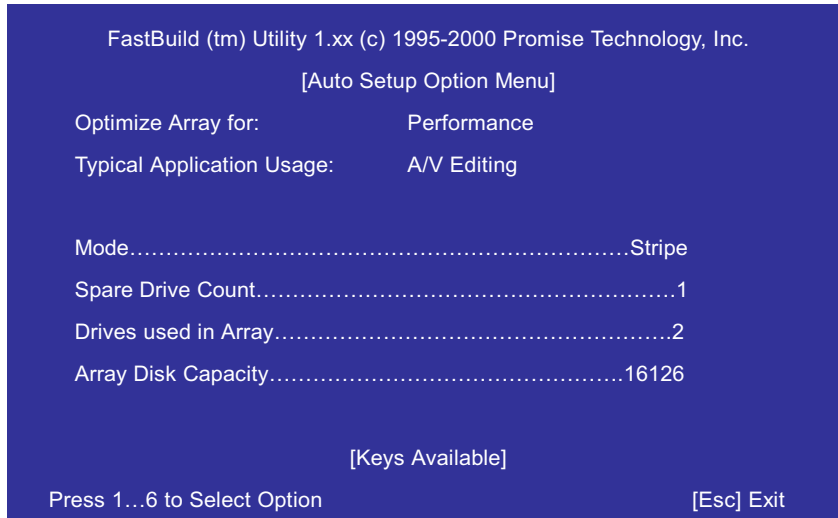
FastBuild (tm) Utility 1.xx (c) 1995-2000 Promise Technology, Inc.

[Auto Setup Option Menu]

Optimize Array for: Performance

Typical Application Usage: A/V Editing

Mode……………………………………………………………Stripe

Spare Drive Count…………………………………………………1

Drives used in Array……………………………………………..2

Array Disk Capacity…………………………………………16126

[Keys Available]

Press 1…6 to Select Option [Esc] Exit